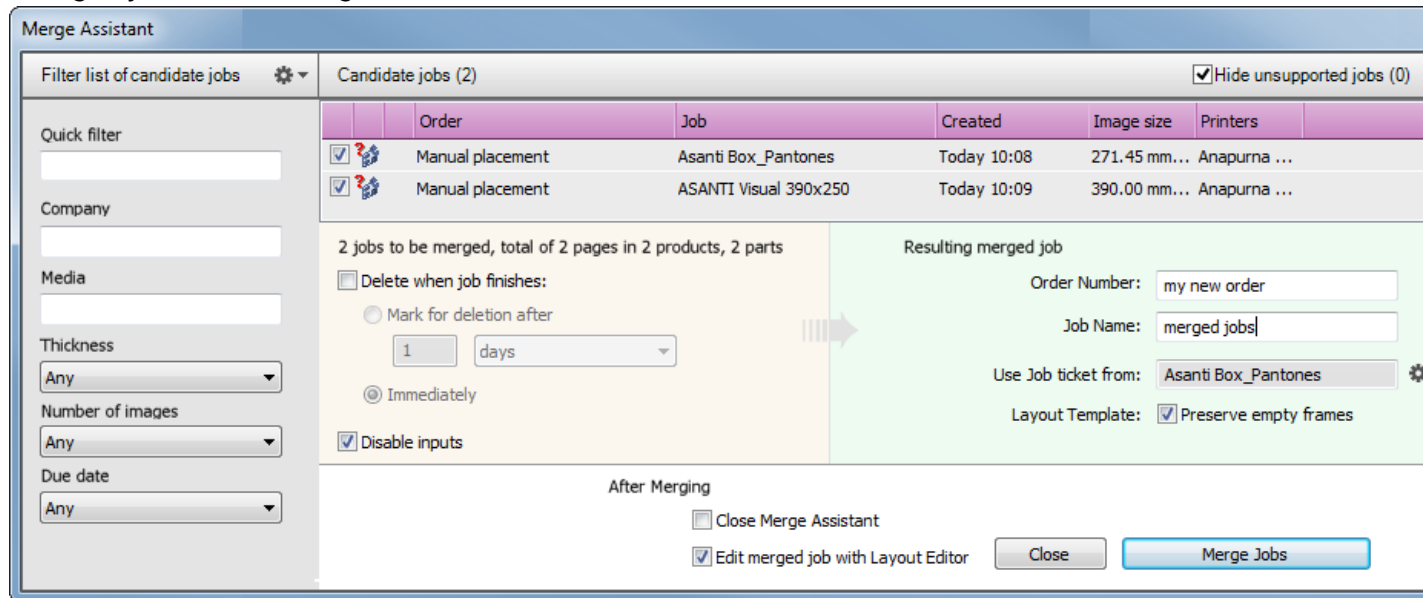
Merge Assistant

Filter list of candidate jobs

Quick filter

Company

Media

Thickness
Any

Number of images
Any

Due date
Any

Candidate jobs (2)

Hide unsupported jobs (0)

| | | Order | Job | Created | Image size | Printers |
|---|---|---|---|---|---|---|
| | | Manual placement | Asanti Box_Pantones | Today 10:08 | 271.45 mm... | Anapurna ... |
| | | Manual placement | ASANTI Visual 390x250 | Today 10:09 | 390.00 mm... | Anapurna ... |

2 jobs to be merged, total of 2 pages in 2 products, 2 parts

Delete when job finishes:

Mark for deletion after

1 days

Immediately

Disable inputs

Resulting merged job

Order Number: my new order

Job Name: merged jobs

Use Job ticket from: Asanti Box_Pantones

Layout Template: Preserve empty frames

After Merging

Close Merge Assistant

Edit merged job with Layout Editor

Close

Merge Jobs